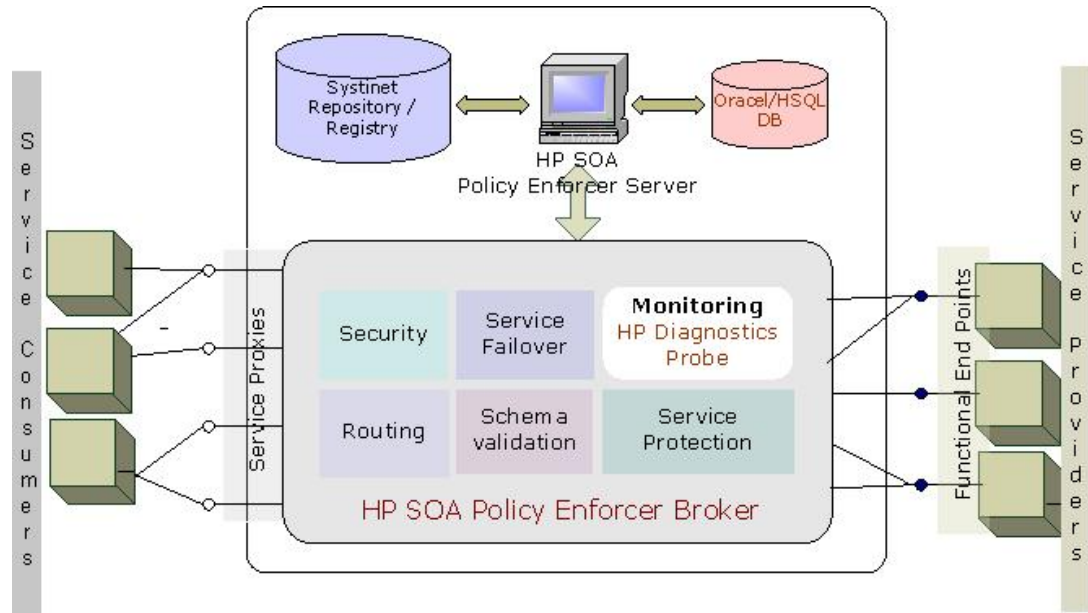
Service Consumers

Systinet Repository / Registry

HP SOA Policy Enforcer Server

Oracel/HSQL DB

Service Providers

Service Proxies

Security

Service Failover

Monitoring
HP Diagnostics Probe

Routing

Schema validation

Service Protection

HP SOA Policy Enforcer Broker

Functional End Points

-